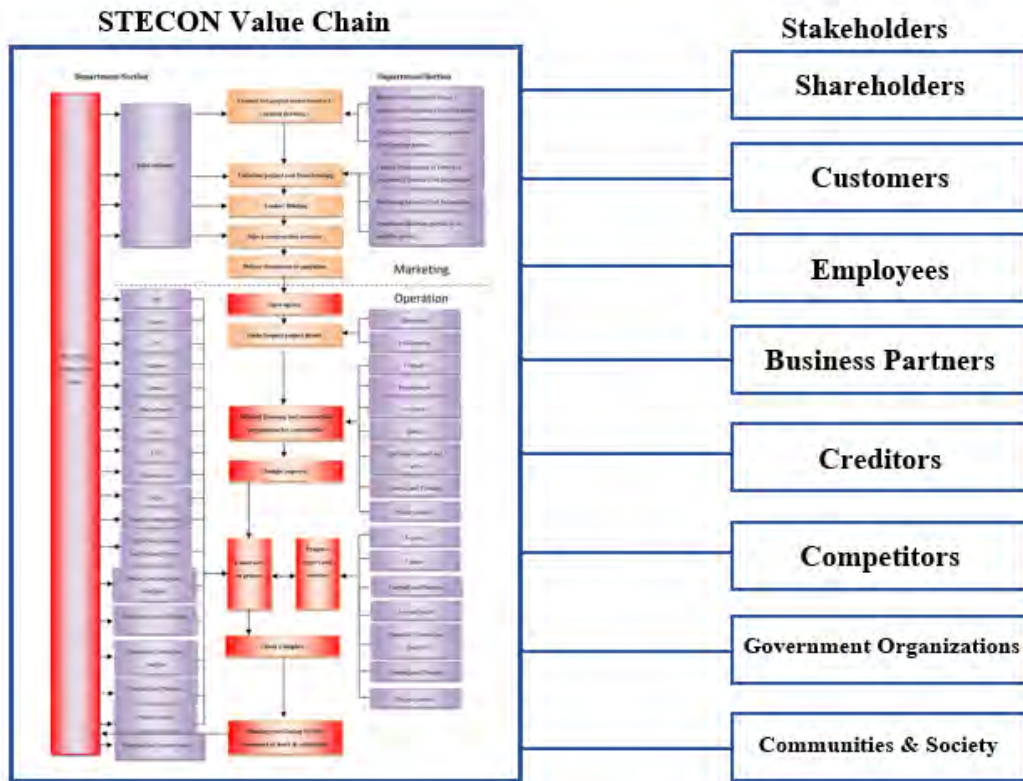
STECON Value Chain

Department/Section

Department/Section

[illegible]

Marketing

Operation

Stakeholders

Shareholders

Customers

Employees

Business Partners

Creditors

Competitors

Government Organizations

Communities & Society